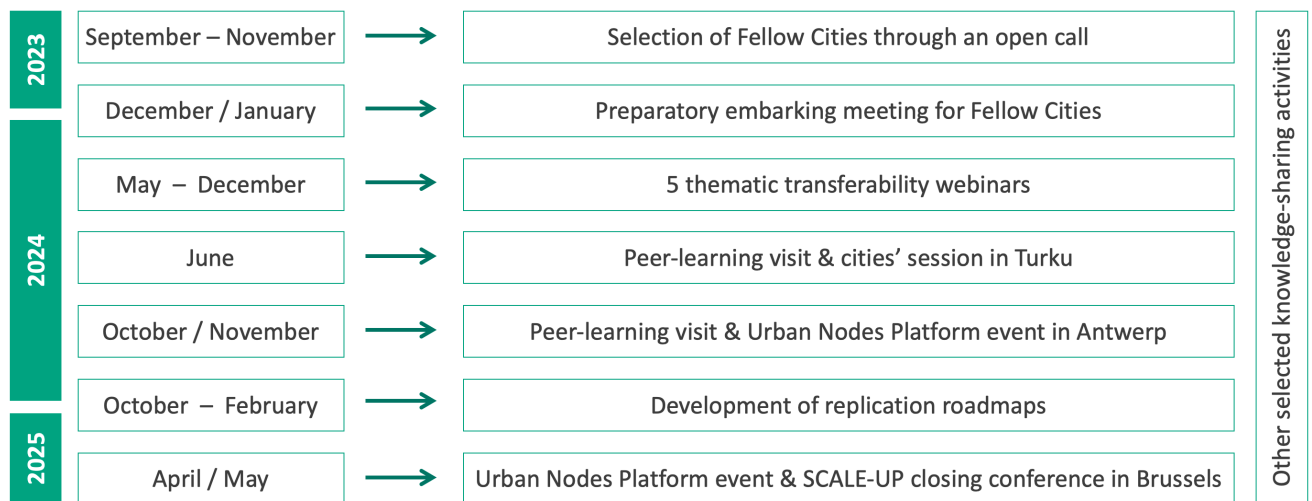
2023

September – November

Selection of Fellow Cities through an open call

December / January

Preparatory embarking meeting for Fellow Cities

2024

May – December

5 thematic transferability webinars

June

Peer-learning visit & cities' session in Turku

October / November

Peer-learning visit & Urban Nodes Platform event in Antwerp

October – February

Development of replication roadmaps

2025

April / May

Urban Nodes Platform event & SCALE-UP closing conference in Brussels

Other selected knowledge-sharing activities